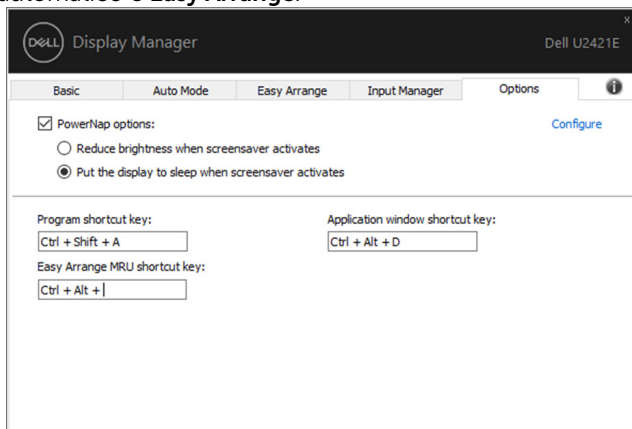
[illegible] Easy Arrange.

DELL Display Manager

Dell U2421E

x

Basic | Auto Mode | Easy Arrange | Input Manager | Options

☑ PowerNap options:

Configure

○ Reduce brightness when screensaver activates

◉ Put the display to sleep when screensaver activates

Program shortcut key:

Ctrl + Shift + A

Application window shortcut key:

Ctrl + Alt + D

Easy Arrange MRU shortcut key:

Ctrl + Alt + |